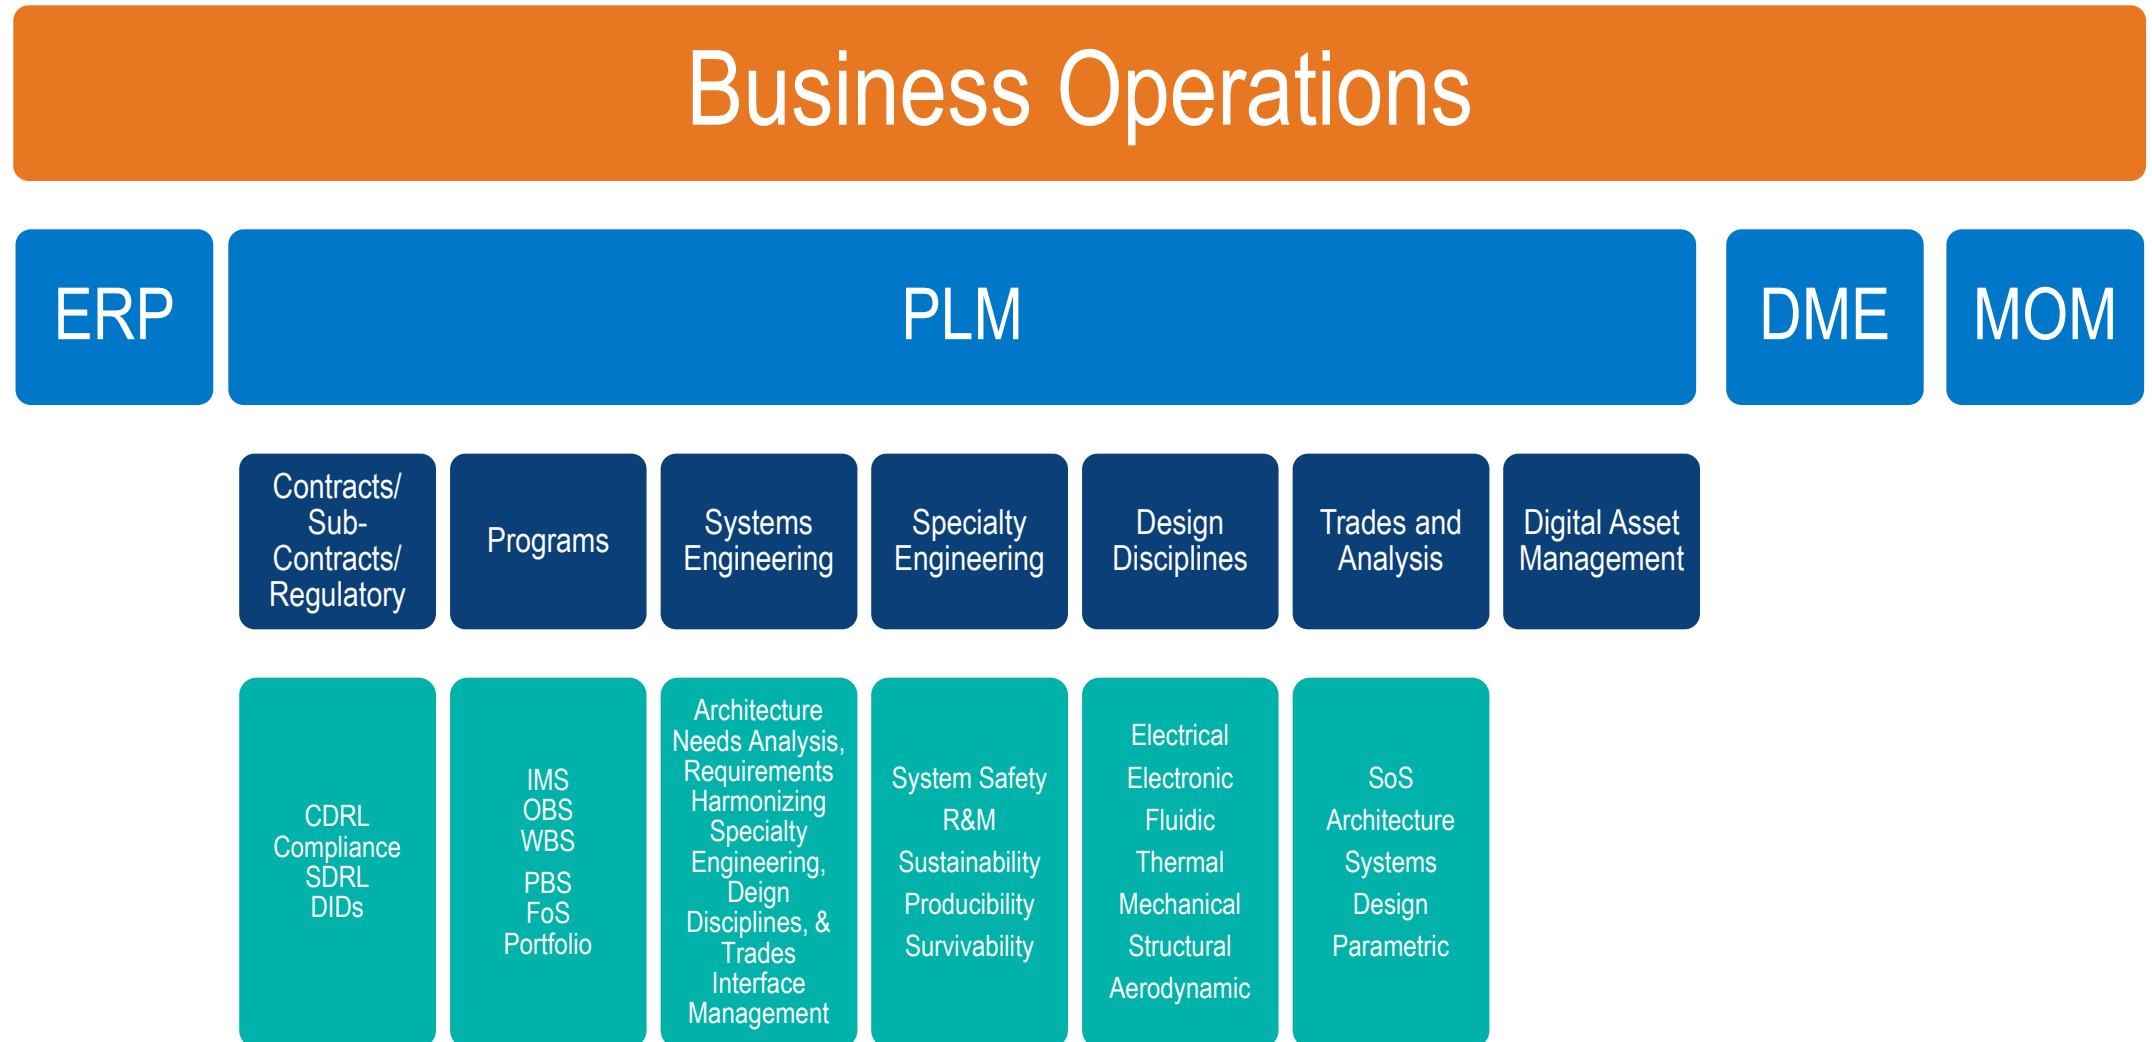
Business Operations

ERP

PLM

DME

MOM

Contracts/ Sub-Contracts/ Regulatory

Programs

Systems Engineering

Specialty Engineering

Design Disciplines

Trades and Analysis

Digital Asset Management

CDRL
Compliance
SDRL
DIDs

IMS
OBS
WBS
PBS
FoS
Portfolio

Architecture
Needs Analysis,
Requirements
Harmonizing
Specialty
Engineering,
Deign
Disciplines, &
Trades
Interface
Management

System Safety
R&M
Sustainability
Producibility
Survivability

Electrical
Electronic
Fluidic
Thermal
Mechanical
Structural
Aerodynamic

SoS
Architecture
Systems
Design
Parametric